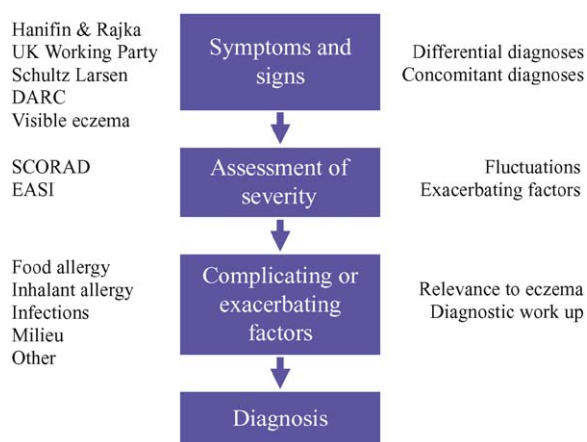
Hanifin & Rajka
UK Working Party
Schultz Larsen
DARC
Visible eczema

Symptoms and signs

Differential diagnoses
Concomitant diagnoses

SCORAD
EASI

Assessment of severity

Fluctuations
Exacerbating factors

Food allergy
Inhalant allergy
Infections
Milieu
Other

Complicating or exacerbating factors

Relevance to eczema
Diagnostic work up

Diagnosis